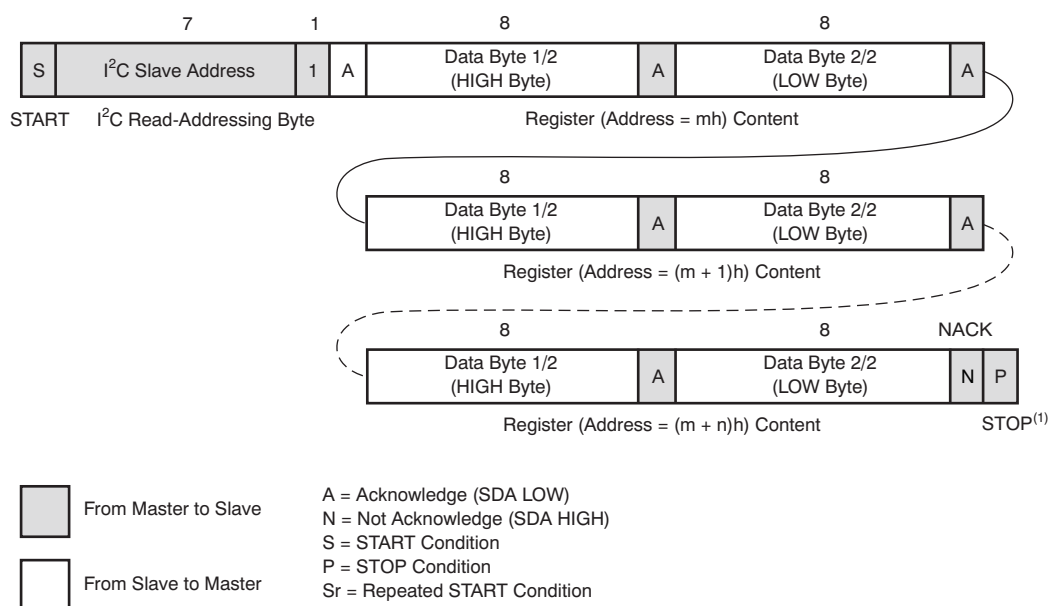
7 1 8 8

S | I$^2$C Slave Address | 1 | A | Data Byte 1/2 (HIGH Byte) | A | Data Byte 2/2 (LOW Byte) | A

START I$^2$C Read-Addressing Byte Register (Address = mh) Content

8 8

Data Byte 1/2 (HIGH Byte) | A | Data Byte 2/2 (LOW Byte) | A

Register (Address = (m + 1)h) Content

8 8 NACK

Data Byte 1/2 (HIGH Byte) | A | Data Byte 2/2 (LOW Byte) | N | P

Register (Address = (m + n)h) Content STOP$^{(1)}$

From Master to Slave

From Slave to Master

A = Acknowledge (SDA LOW)
N = Not Acknowledge (SDA HIGH)
S = START Condition
P = STOP Condition
Sr = Repeated START Condition